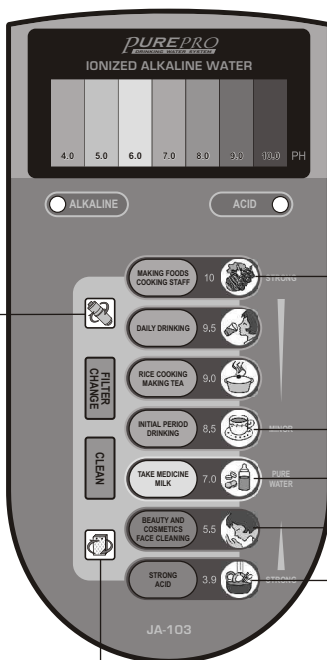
PUREPRO
DRINKING WATER SYSTEM
IONIZED ALKALINE WATER

| 4.0 | 5.0 | 6.0 | 7.0 | 8.0 | 9.0 | 10.0 | PH |
|---|---|---|---|---|---|---|---|

ALKALINE
ACID

MAKING FOODS COOKING STAFF 10
STRONG
DAILY DRINKING 9.5
RICE COOKING MAKING TEA 9.0
INITIAL PERIOD DRINKING 8.5
MINOR
TAKE MEDICINE MILK 7.0
PURE WATER
BEAUTY AND COSMETICS FACE CLEANING 5.5
STRONG ACID 3.9
STRONG

FILTER CHANGE
CLEAN

JA-103